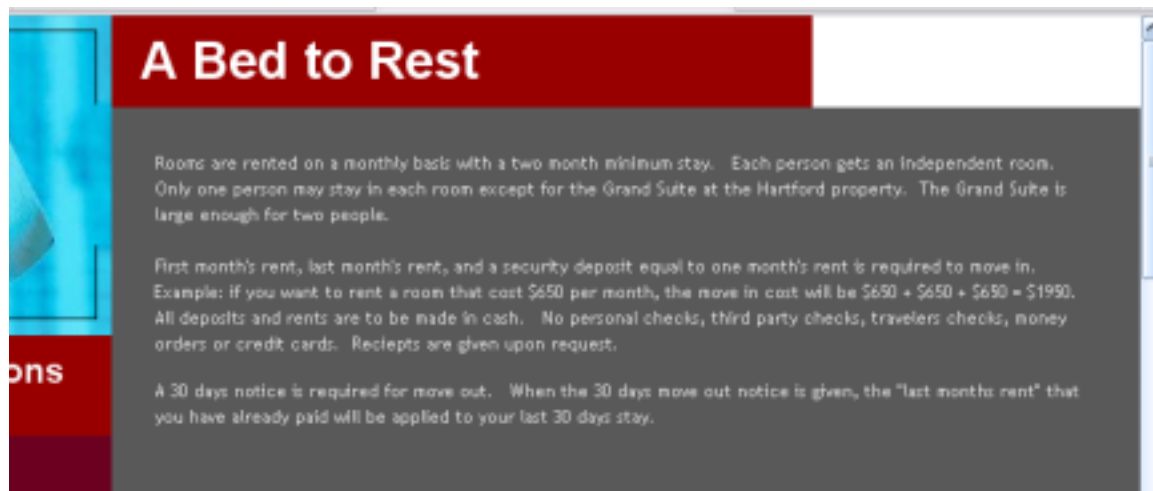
ons

A Bed to Rest

Rooms are rented on a monthly basis with a two month minimum stay. Each person gets an independent room. Only one person may stay in each room except for the Grand Suite at the Hartford property. The Grand Suite is large enough for two people.

First month's rent, last month's rent, and a security deposit equal to one month's rent is required to move in. Example: if you want to rent a room that cost $650 per month, the move in cost will be $650 + $650 + $650 = $1950. All deposits and rents are to be made in cash. No personal checks, third party checks, travelers checks, money orders or credit cards. Reciepts are given upon request.

A 30 days notice is required for move out. When the 30 days move out notice is given, the "last months rent" that you have already paid will be applied to your last 30 days stay.